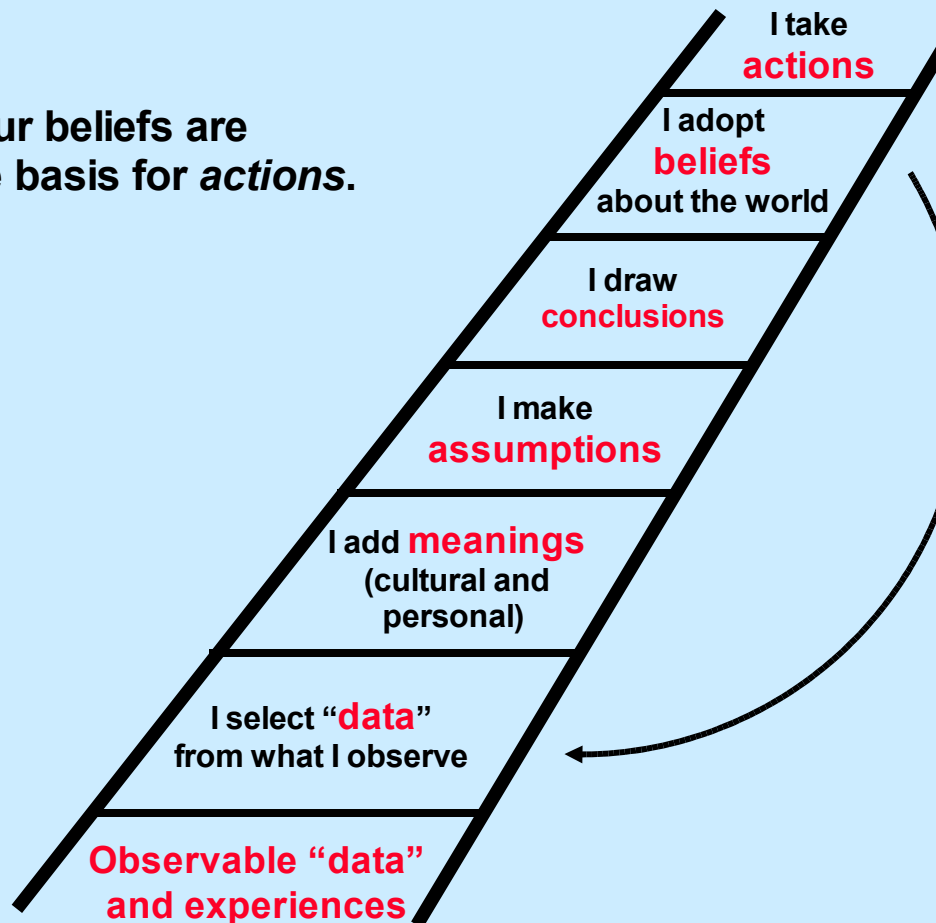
ur beliefs are
basis for *actions*.

I take actions

I adopt beliefs about the world

I draw conclusions

I make assumptions

I add meanings (cultural and personal)

I select “data” from what I observe

Observable “data” and experiences